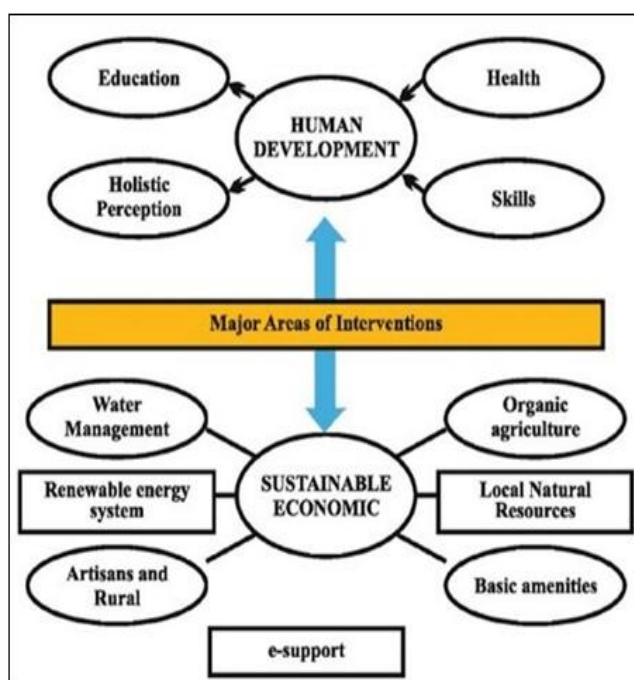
Education

Health

HUMAN DEVELOPMENT

Holistic Perception

Skills

Major Areas of Interventions

Water Management

Organic agriculture

Renewable energy system

SUSTAINABLE ECONOMIC

Local Natural Resources

Artisans and Rural

Basic amenities

e-support